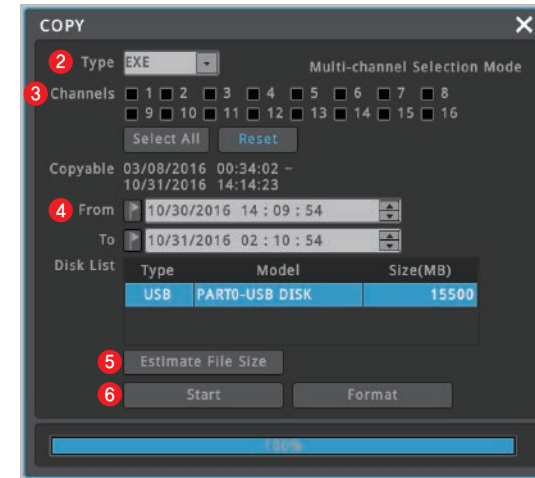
COPY

2 Type EXE

Multi-channel Selection Mode

3 Channels 1 2 3 4 5 6 7 8
9 10 11 12 13 14 15 16

Select All Reset

Copyable 03/08/2016 00:34:02 ~
10/31/2016 14:14:23

4 From 10/30/2016 14 : 09 : 54

To 10/31/2016 02 : 10 : 54

Disk List

| Type | Model | Size(MB) |
|---|---|---|
| USB | PART0-USB DISK | 15500 |

5 Estimate File Size

6 Start Format

100%